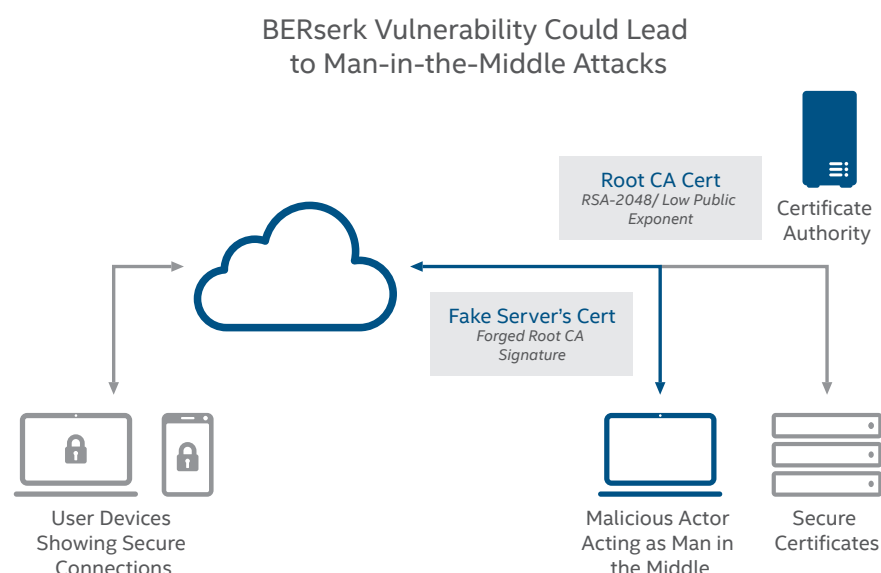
BERserk Vulnerability Could Lead to Man-in-the-Middle Attacks

Root CA Cert
RSA-2048/ Low Public Exponent

Certificate Authority

Fake Server's Cert
Forged Root CA Signature

User Devices Showing Secure Connections

Malicious Actor Acting as Man in the Middle

Secure Certificates